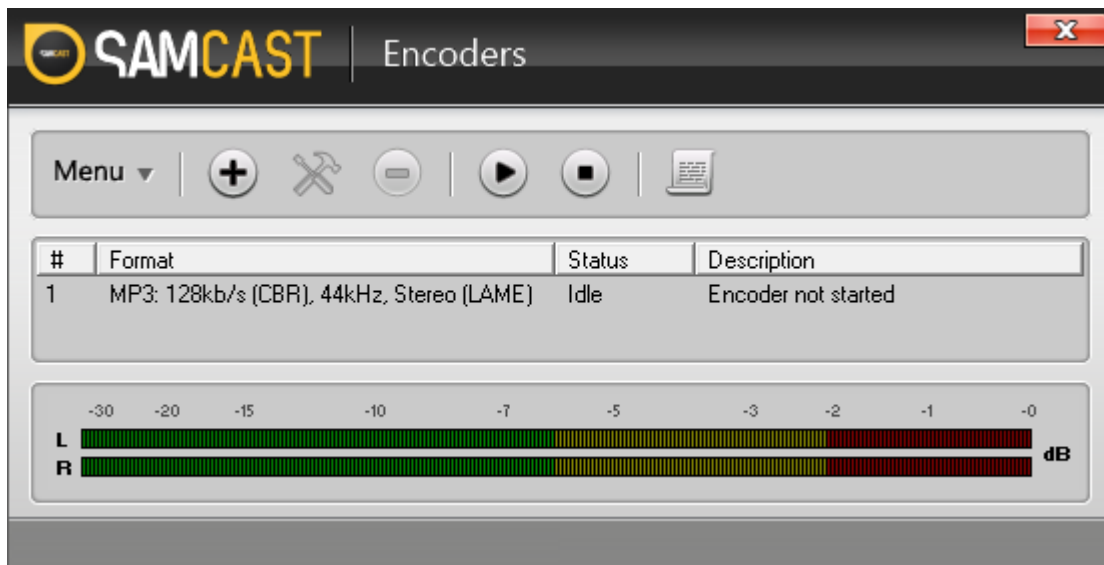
SAMCAST | Encoders

Menu

| # | Format | Status | Description |
|---|---|---|---|
| 1 | MP3: 128kb/s (CBR), 44kHz, Stereo (LAME) | Idle | Encoder not started |

-30 -20 -15 -10 -7 -5 -3 -2 -1 -0
L
R
dB